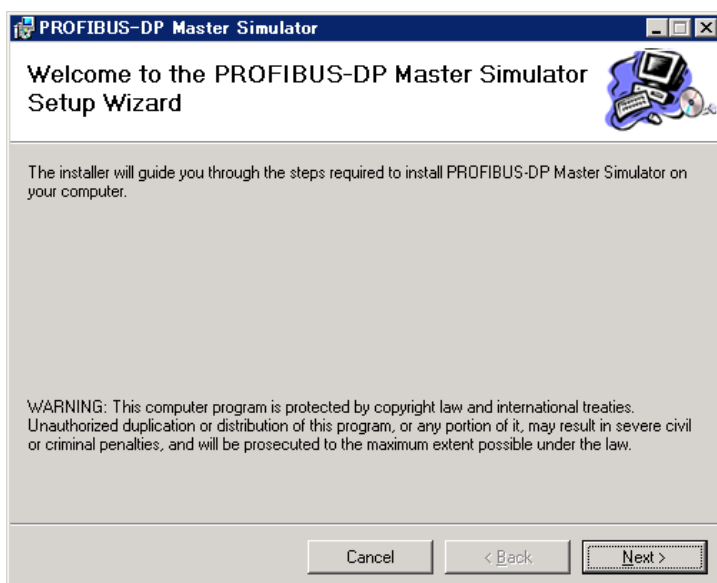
PROFIBUS-DP Master Simulator

Welcome to the PROFIBUS-DP Master Simulator Setup Wizard

The installer will guide you through the steps required to install PROFIBUS-DP Master Simulator on your computer.

WARNING: This computer program is protected by copyright law and international treaties. Unauthorized duplication or distribution of this program, or any portion of it, may result in severe civil or criminal penalties, and will be prosecuted to the maximum extent possible under the law.

Cancel

< Back

Next >